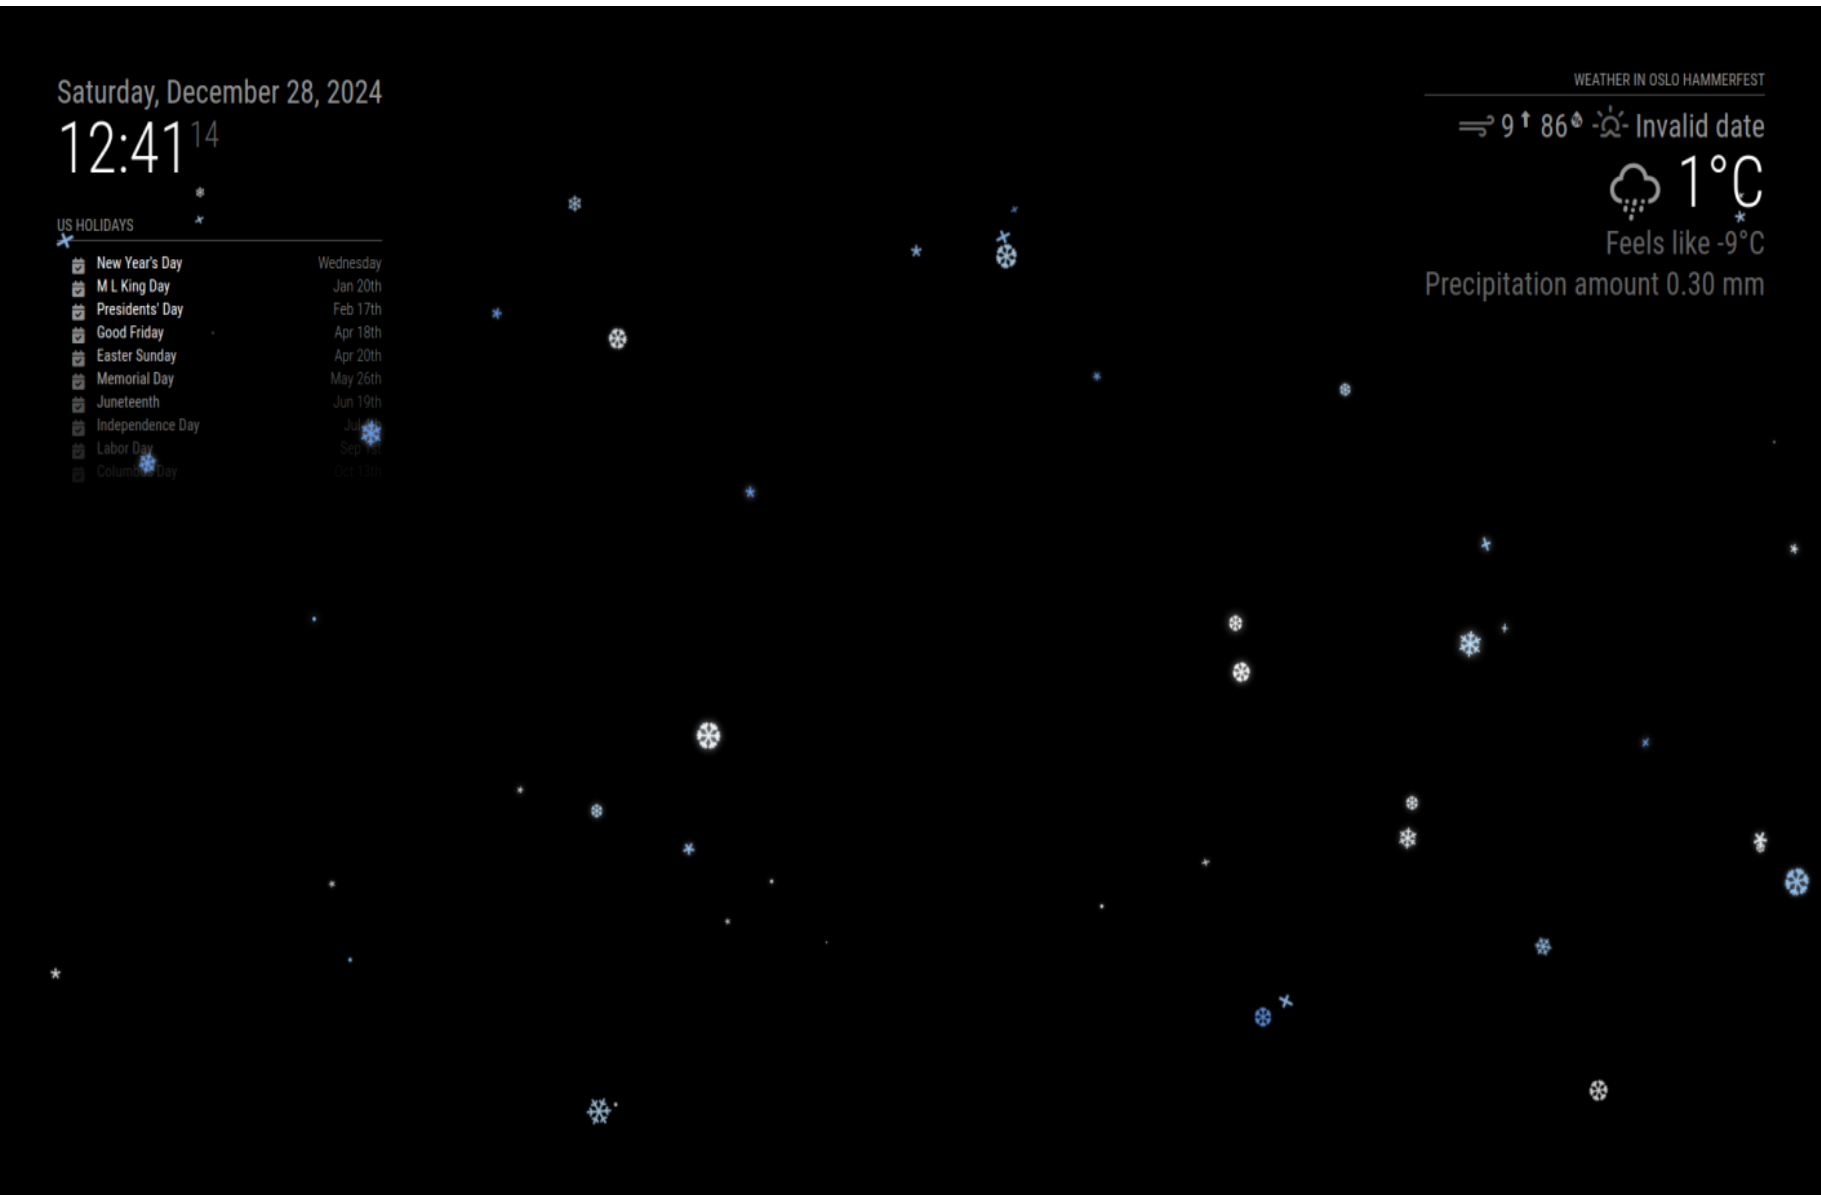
Saturday, December 28, 2024
12:41 14

US HOLIDAYS

| | |
|---|---|
| New Year's Day | Wednesday |
| M L King Day | Jan 20th |
| Presidents' Day | Feb 17th |
| Good Friday | Apr 18th |
| Easter Sunday | Apr 20th |
| Memorial Day | May 26th |
| Juneteenth | Jun 19th |
| Independence Day | Jul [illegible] |
| Labor Day | Sep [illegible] |
| Columbus Day | Oct 13th |

WEATHER IN OSLO HAMMERFEST
9 86 Invalid date
1°C
Feels like -9°C
Precipitation amount 0.30 mm